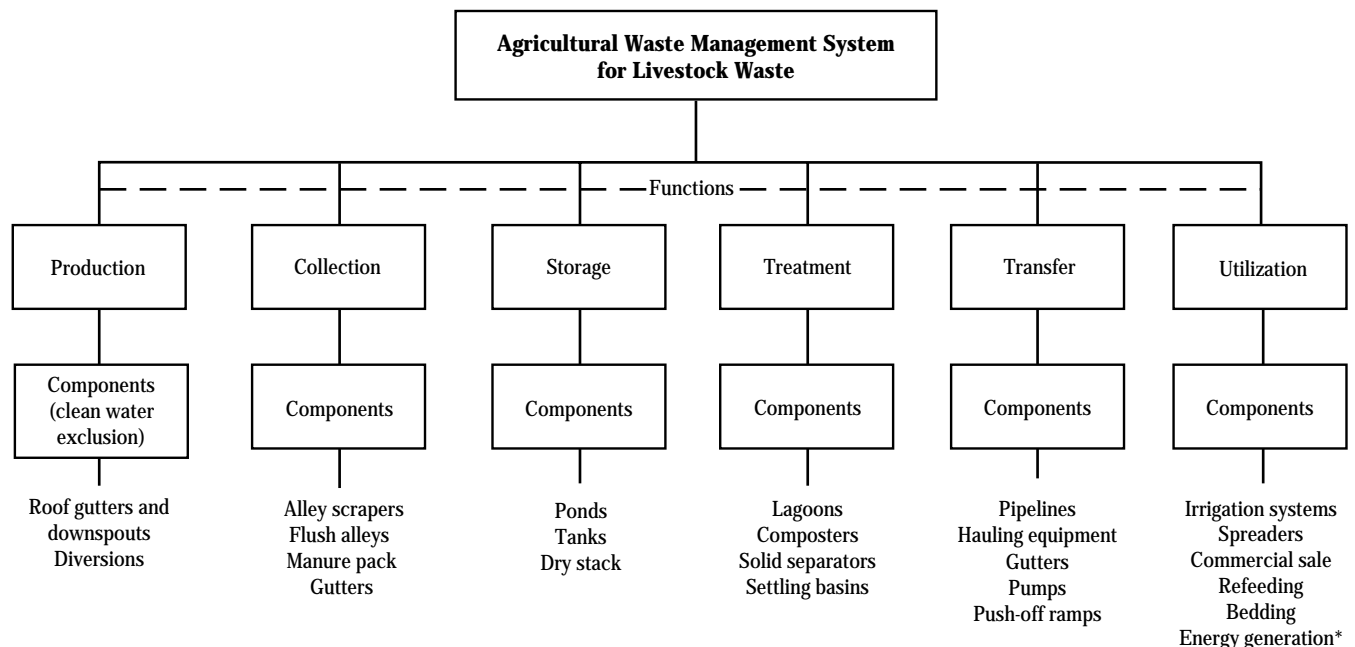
Agricultural Waste Management System for Livestock Waste

Functions

Production

Components (clean water exclusion)

Roof gutters and downspouts
Diversions

Collection

Components

Alley scrapers
Flush alleys
Manure pack
Gutters

Storage

Components

Ponds
Tanks
Dry stack

Treatment

Components

Lagoons
Composters
Solid separators
Settling basins

Transfer

Components

Pipelines
Hauling equipment
Gutters
Pumps
Push-off ramps

Utilization

Components

Irrigation systems
Spreaders
Commercial sale
Refeeding
Bedding
Energy generation*